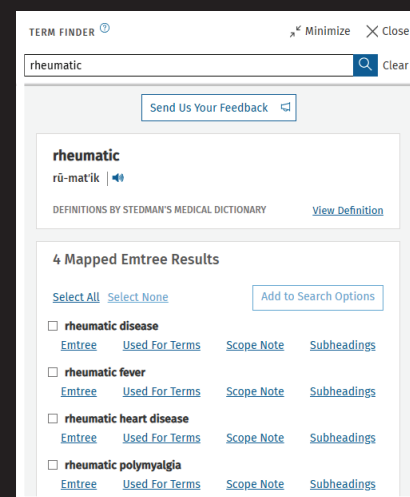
TERM FINDER ⓘ

Minimize Close

rheumatic

Clear

Send Us Your Feedback

rheumatic

rū-matʹik

DEFINITIONS BY STEDMAN'S MEDICAL DICTIONARY

View Definition

4 Mapped Emtree Results

Select All Select None

Add to Search Options

rheumatic disease

Emtree Used For Terms Scope Note Subheadings

rheumatic fever

Emtree Used For Terms Scope Note Subheadings

rheumatic heart disease

Emtree Used For Terms Scope Note Subheadings

rheumatic polymyalgia

Emtree Used For Terms Scope Note Subheadings